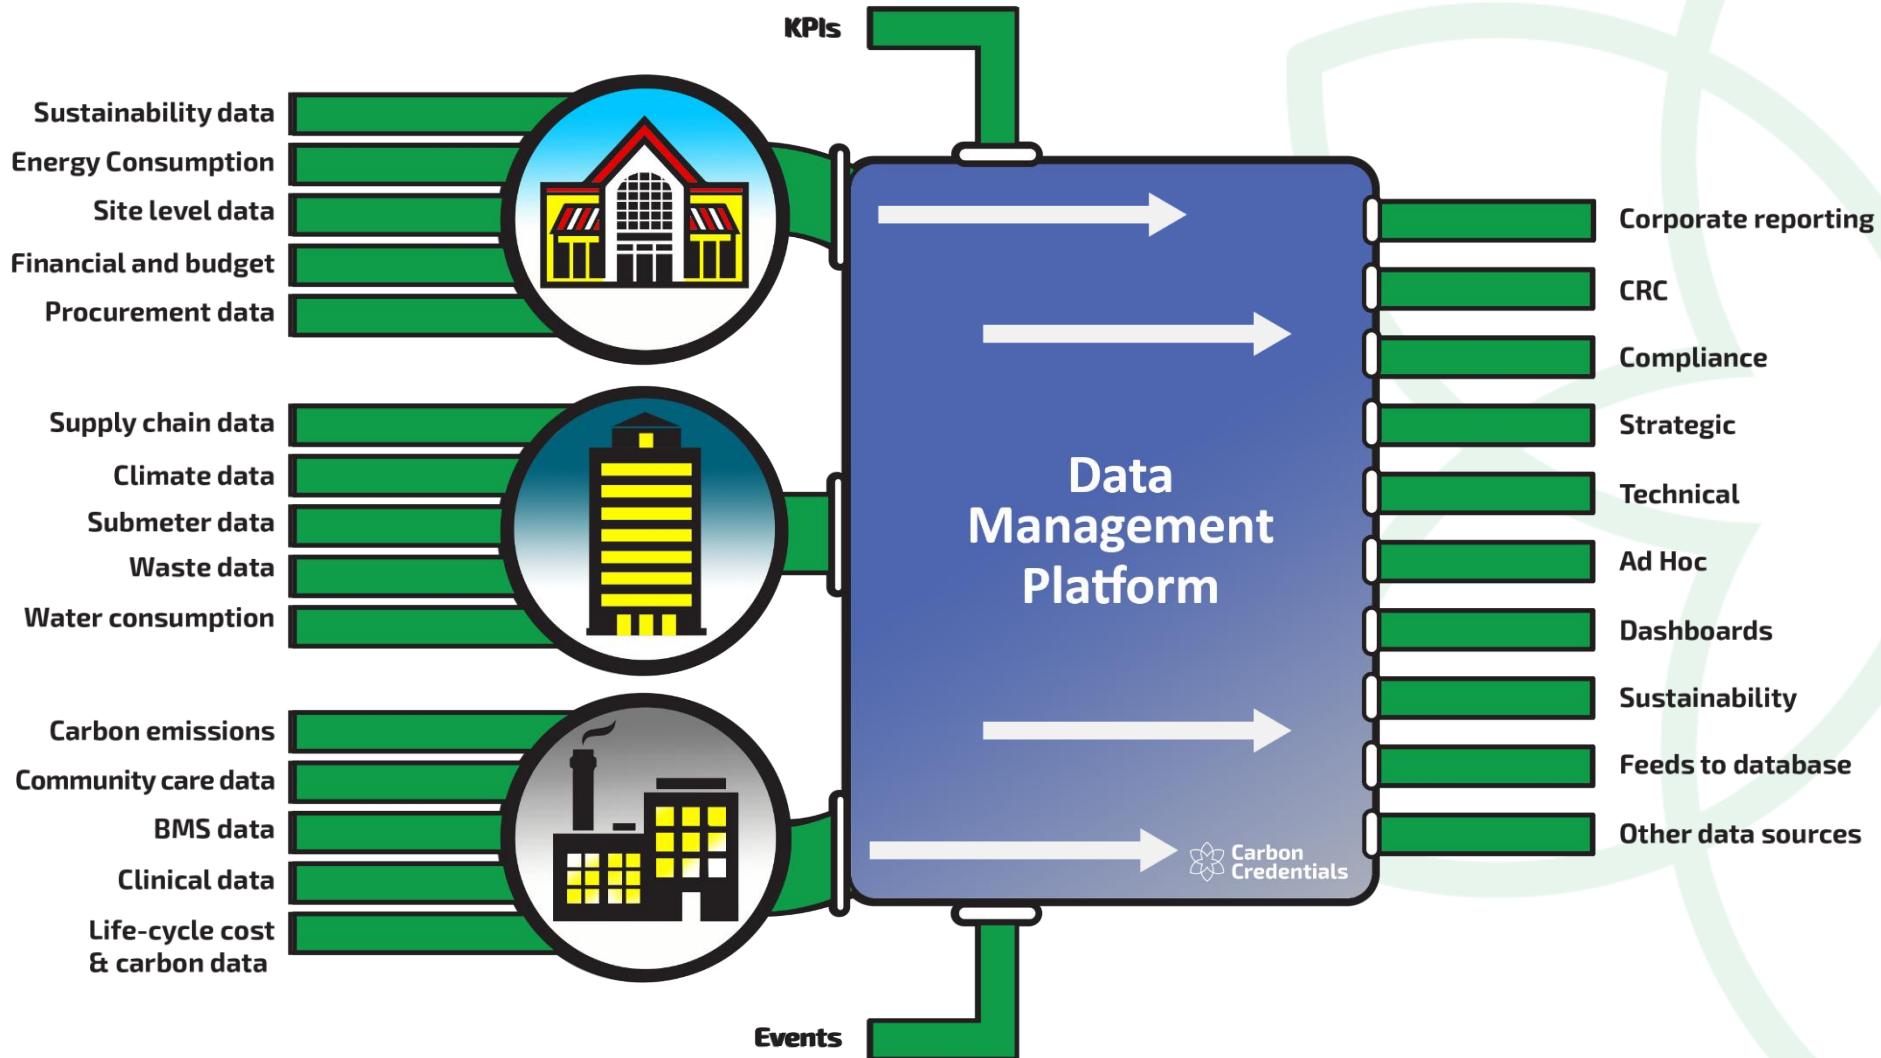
KPIs

Sustainability data
Energy Consumption
Site level data
Financial and budget
Procurement data

Supply chain data
Climate data
Submeter data
Waste data
Water consumption

Carbon emissions
Community care data
BMS data
Clinical data
Life-cycle cost & carbon data

Data Management Platform

Carbon Credentials

Corporate reporting
CRC
Compliance
Strategic
Technical
Ad Hoc
Dashboards
Sustainability
Feeds to database
Other data sources

Events